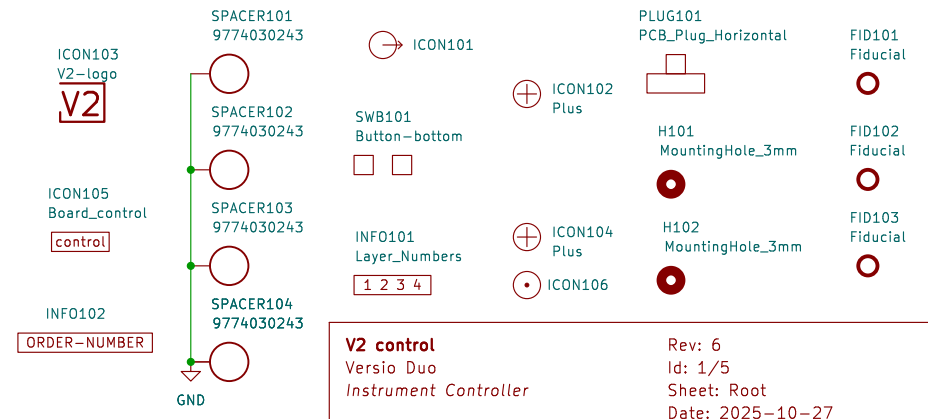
SPACER101
9774030243

ICON103
V2-logo

V2

ICON101

PLUG101
PCB_Plug_Horizontal

FID101
Fiducial

ICON102
Plus

SPACER102
9774030243

SWB101
Button-bottom

H101
MountingHole_3mm

FID102
Fiducial

ICON105
Board_control

control

SPACER103
9774030243

FID103
Fiducial

INFO101
Layer_Numbers

ICON104
Plus

H102
MountingHole_3mm

1 2 3 4

ICON106

SPACER104
9774030243

INFO102

ORDER-NUMBER

GND

V2 control
Versio Duo
Instrument Controller

Rev: 6
Id: 1/5
Sheet: Root
Date: 2025-10-27